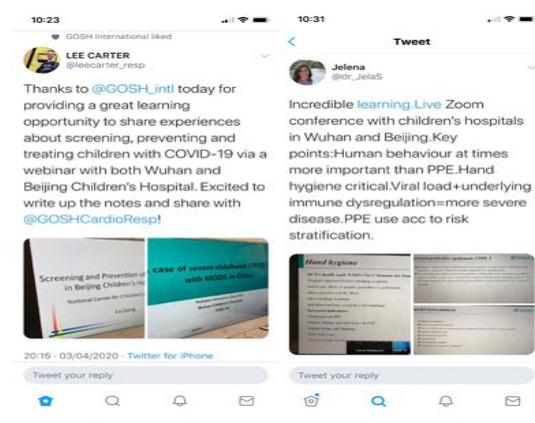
10:23

GOSH International liked

LEE CARTER
@leecarter_resp

Thanks to @GOSH_intl today for providing a great learning opportunity to share experiences about screening, preventing and treating children with COVID-19 via a webinar with both Wuhan and Beijing Children's Hospital. Excited to write up the notes and share with @GOSHCardioResp!

Screening and Prevention of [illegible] in Beijing Children's H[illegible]

National Center for Children's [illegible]

case of severe childhood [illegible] with MODS in China

20:15 · 03/04/2020 · Twitter for iPhone

Tweet your reply

10:31

Tweet

Jelena
@dr_JelaS

Incredible learning.Live Zoom conference with children's hospitals in Wuhan and Beijing.Key points:Human behaviour at times more important than PPE.Hand hygiene critical.Viral load+underlying immune dysregulation=more severe disease.PPE use acc to risk stratification.

Hand hygiene

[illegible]

Tweet your reply